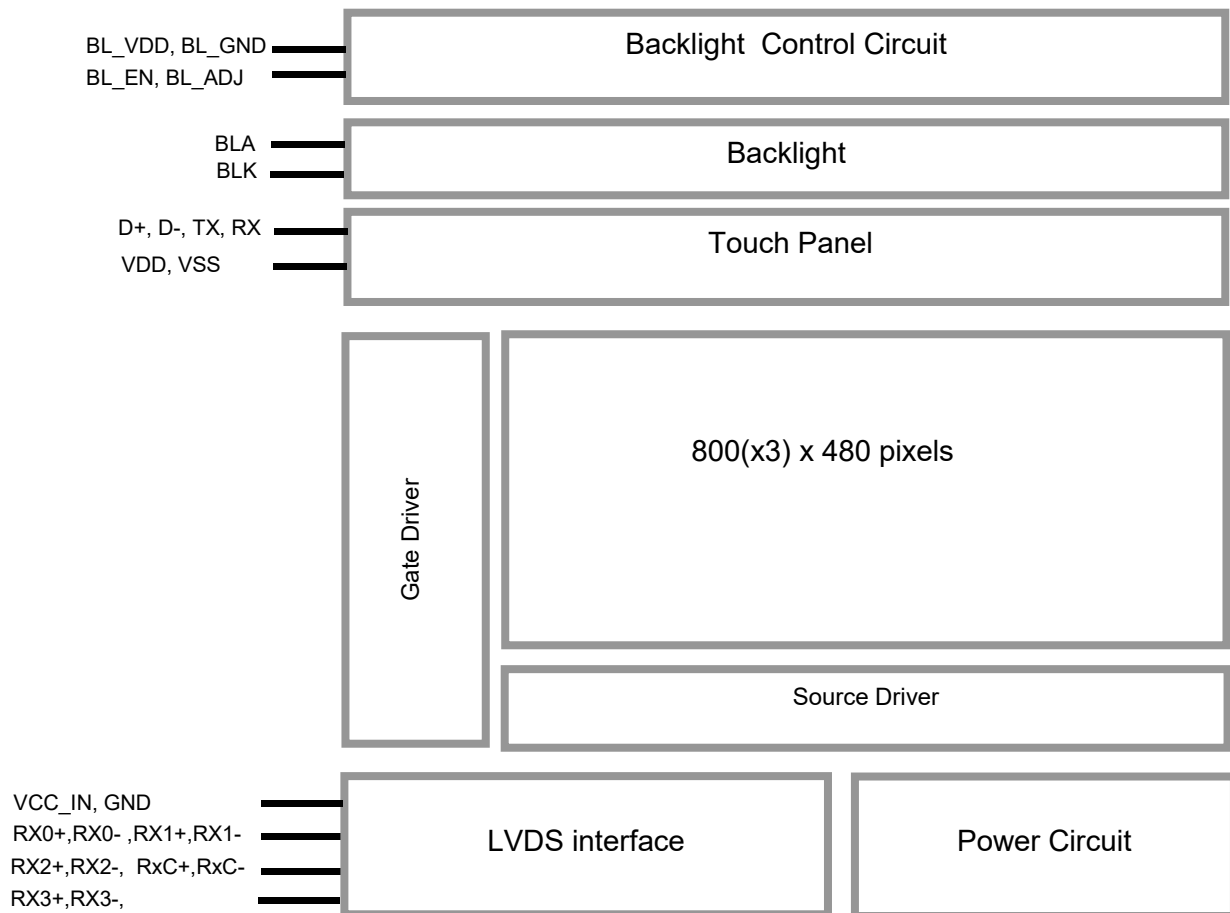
BL_VDD, BL_GND
BL_EN, BL_ADJ

Backlight Control Circuit

BLA
BLK

Backlight

D+, D-, TX, RX
VDD, VSS

Touch Panel

Gate Driver

800(x3) x 480 pixels

Source Driver

VCC_IN, GND
RX0+,RX0- ,RX1+,RX1-
RX2+,RX2-, RxC+,RxC-
RX3+,RX3-,

LVDS interface

Power Circuit